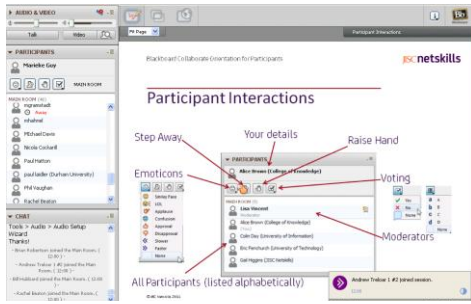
AUDIO & VIDEO

Talk Video

PARTICIPANTS

Marieke Guy

MAIN ROOM

MAIN ROOM (6)

mgranshall

Away

mhelmel

Michael Davis

Nicola Cockarill

Paul Hatton

paul lasker (Durham University)

Phil Vaughan

Rachel Beaton

CHAT

Tools > Audio > Audio Setup Wizard

Thanks!

Brian Robertson joined the Main Room.

Andrew Trabar 1 #2 joined the Main Room.

Bill Holland joined the Main Room.

Rachel Beaton joined the Main Room.

Fit Page

Participant Interactions

Blackboard Collaborate Orientation for Participants

JISC netskills

Participant Interactions

Step Away

Your details

Raise Hand

Emoticons

Voting

PARTICIPANTS

Alice Brown (College of Knowledge)

MAIN ROOM (6)

Lisa Vincent

Moderator

Alice Brown (College of Knowledge)

Colin Day (University of Information)

Eric Pentland (University of Technology)

Gail Higgins (JISC netskills)

Moderators

Smiley Face

LOL

Applause

Confusion

Approval

Disapproval

Shower

Faster

None

All Participants (listed alphabetically)

Andrew Trabar 1 #2 joined session.